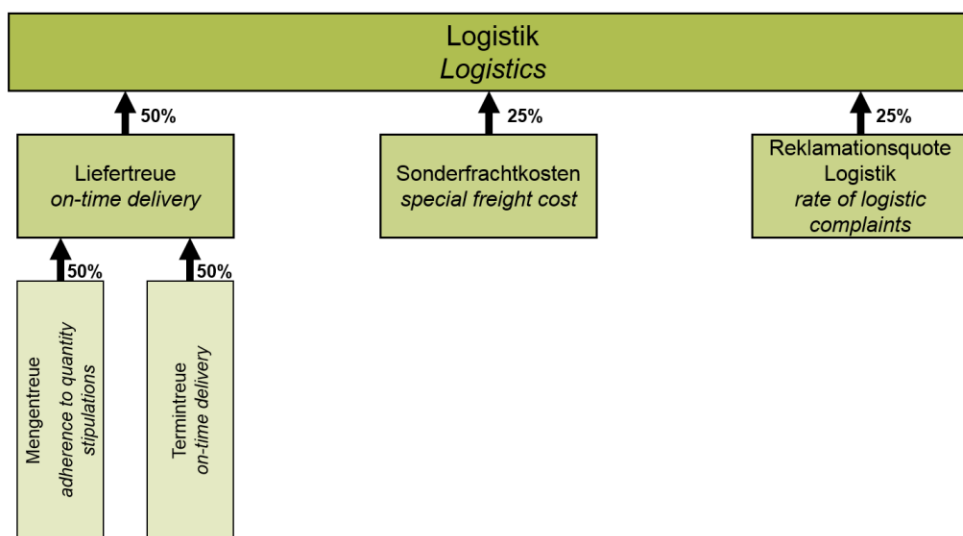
Logistik
Logistics

50%

25%

25%

Liefertreue
on-time delivery

Sonderfrachtkosten
special freight cost

Reklamationsquote Logistik
rate of logistic complaints

50%

50%

Mengentreue
adherence to quantity stipulations

Termintreue
on-time delivery